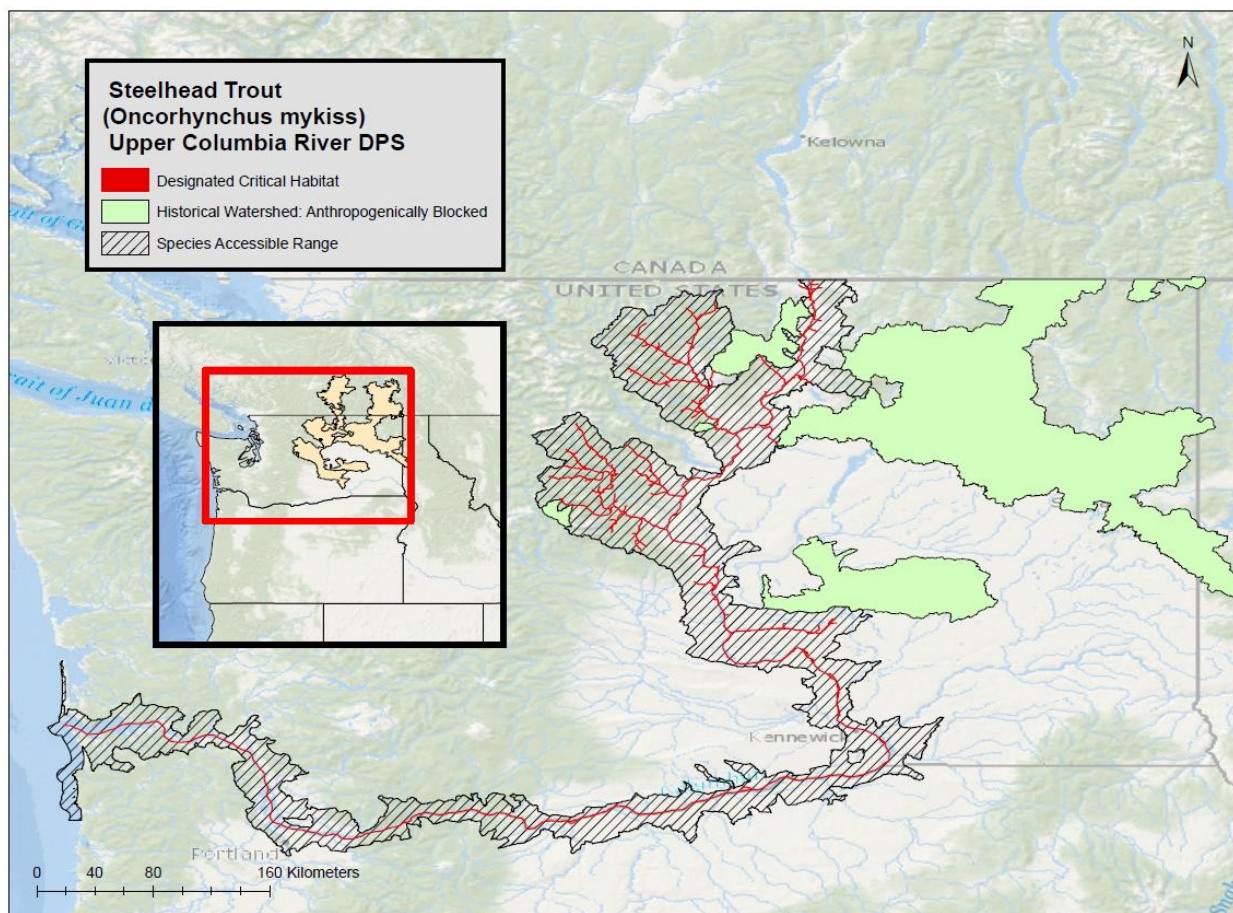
Steelhead Trout
(Oncorhynchus mykiss)
Upper Columbia River DPS

Designated Critical Habitat
Historical Watershed: Anthropogenically Blocked
Species Accessible Range

N

Kelowna

CANADA
UNITED STATES

ait of G

ait of Juan d

Kennewick

Portland

0 40 80 160 Kilometers